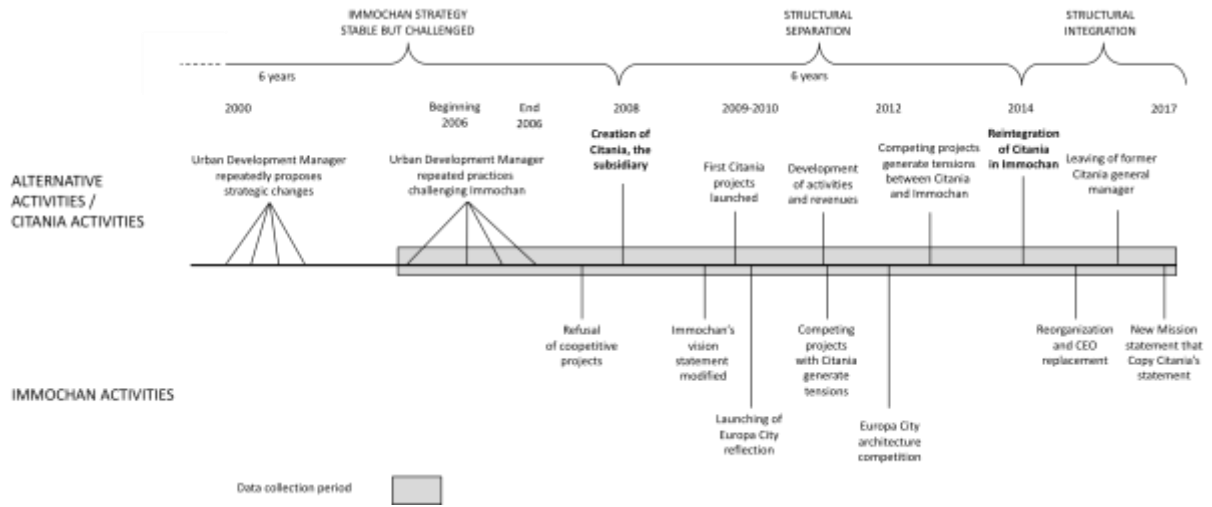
IMMOCHAN STRATEGY STABLE BUT CHALLENGED

STRUCTURAL SEPARATION

STRUCTURAL INTEGRATION

6 years

6 years

2000

Beginning 2006

End 2006

2008

2009-2010

2012

2014

2017

ALTERNATIVE ACTIVITIES / CITANIA ACTIVITIES

Urban Development Manager repeatedly proposes strategic changes

Urban Development Manager repeated practices challenging Immochan

Creation of Citania, the subsidiary

First Citania projects launched

Development of activities and revenues

Competing projects generate tensions between Citania and Immochan

Reintegration of Citania in Immochan

Leaving of former Citania general manager

IMMOCHAN ACTIVITIES

Refusal of coopetitive projects

Immochan's vision statement modified

Launching of Europa City reflection

Competing projects with Citania generate tensions

Europa City architecture competition

Reorganization and CEO replacement

New Mission statement that Copy Citania's statement

Data collection period